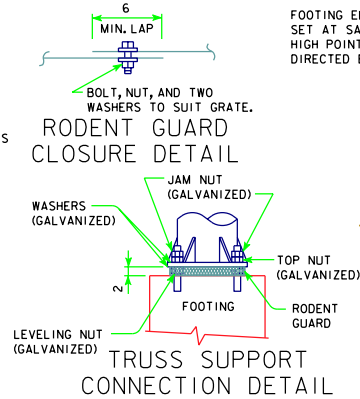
6
MIN. LAP

FOOTING E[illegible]
SET AT SA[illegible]
HIGH POINT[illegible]
DIRECTED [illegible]

BOLT, NUT, AND TWO WASHERS TO SUIT GRATE.

S

RODENT GUARD CLOSURE DETAIL

JAM NUT (GALVANIZED)

WASHERS (GALVANIZED)

TOP NUT (GALVANIZED)

2

FOOTING

RODENT GUARD

LEVELING NUT (GALVANIZED)

TRUSS SUPPORT CONNECTION DETAIL